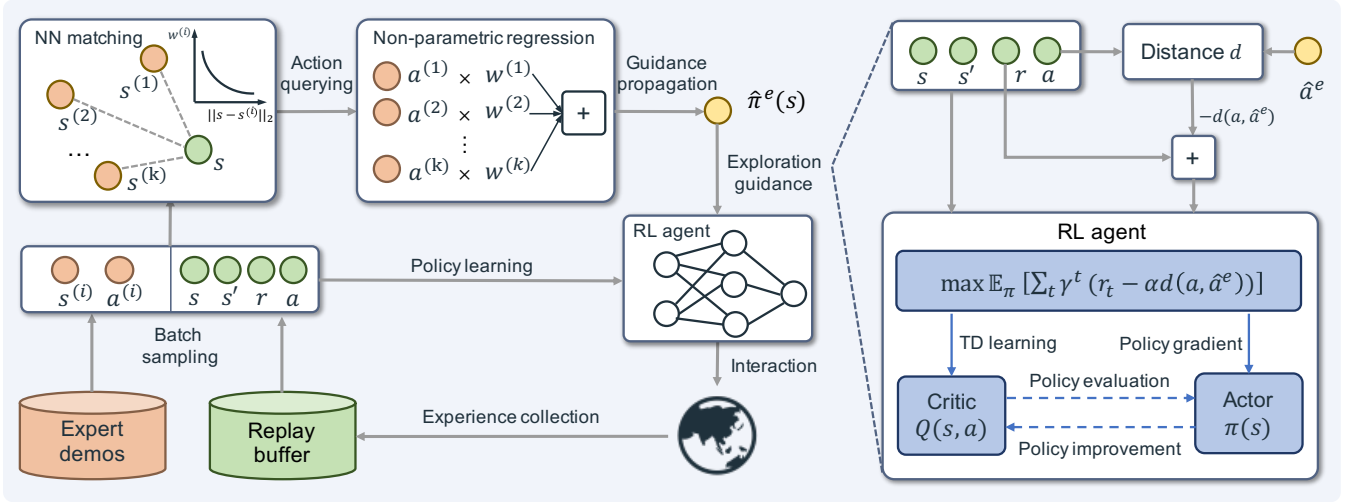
NN matching

$w^{(i)}$

$||s - s^{(i)}||_2$

$s^{(1)}$

$s^{(2)}$

…

$s^{(k)}$

$s$

Action querying

Non-parametric regression

$a^{(1)} \times w^{(1)}$

$a^{(2)} \times w^{(2)}$

⋮

$a^{(k)} \times w^{(k)}$

+

Guidance propagation

$\hat{\pi}^e(s)$

Exploration guidance

RL agent

$s^{(i)}$ $a^{(i)}$

$s$ $s'$ $r$ $a$

Policy learning

Batch sampling

Interaction

Expert demos

Replay buffer

Experience collection

$s$ $s'$ $r$ $a$

Distance $d$

$\hat{a}^e$

$-d(a, \hat{a}^e)$

+

RL agent

$\max \mathbb{E}_\pi \left[\sum_t \gamma^t \left(r_t - \alpha d(a, \hat{a}^e)\right)\right]$

TD learning

Policy gradient

Critic
$Q(s, a)$

Policy evaluation

Policy improvement

Actor
$\pi(s)$